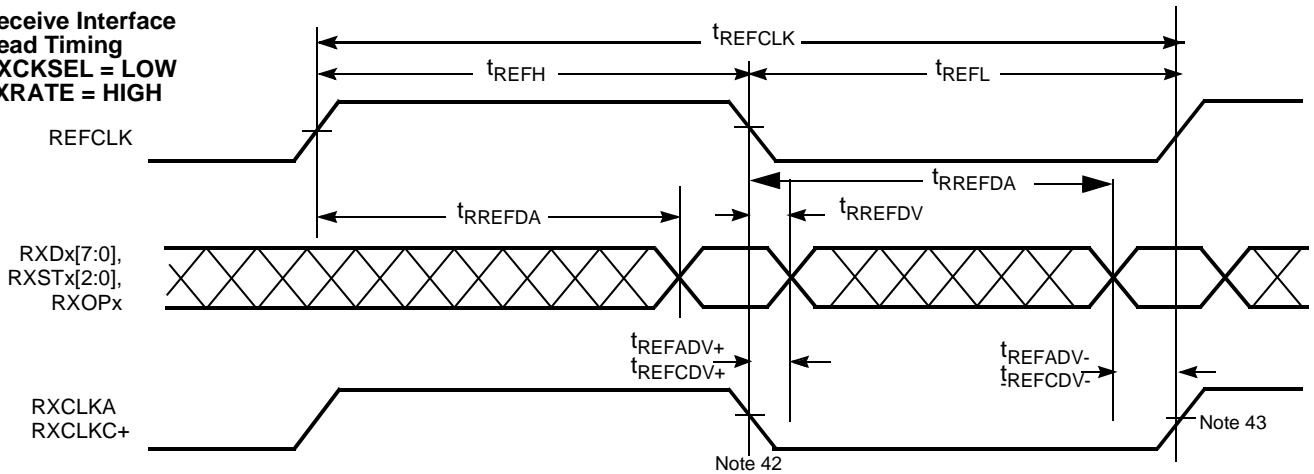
eceive Interface
ead Timing
XCKSEL = LOW
XRATE = HIGH

$t_{REFCLK}$

$t_{REFH}$

$t_{REFL}$

REFCLK

$t_{RREFDA}$

$t_{RREFDA}$

$t_{RREFDV}$

RXDx[7:0], RXSTx[2:0], RXOPx

$t_{REFADV+}$
$t_{REFCDV+}$

$t_{REFADV-}$
$t_{REFCDV-}$

RXCLKA
RXCLKC+

Note 43

Note 42